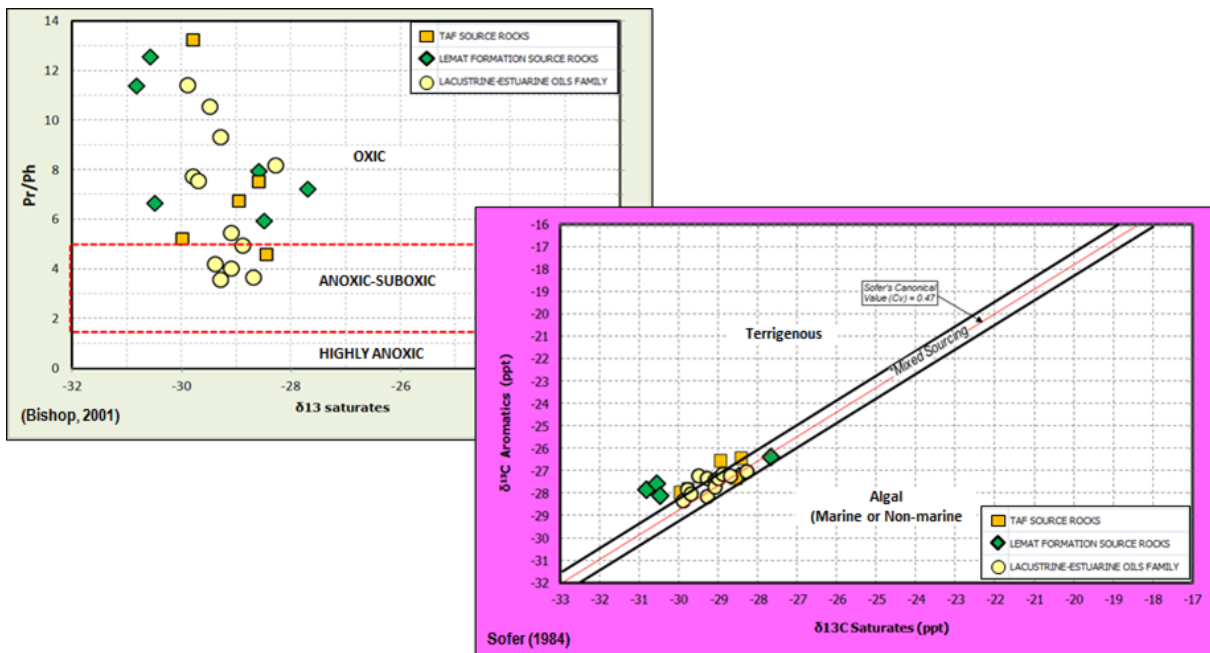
14
12
10
8
6
4
2
0
Pr/Ph
-32
-30
-28
-26
δ13 saturates
(Bishop, 2001)
TAF SOURCE ROCKS
LEMAT FORMATION SOURCE ROCKS
LACUSTRINE-ESTUARINE OILS FAMILY
OXIC
ANOXIC-SUBOXIC
HIGHLY ANOXIC

-16
-17
-18
-19
-20
-21
-22
-23
-24
-25
-26
-27
-28
-29
-30
-31
-32
$\delta^{13}C$ Aromatics (ppt)
Sofer's Canonical Value (Cv) = 0.47
Mixed Sourcing
Terrigenous
Algal
(Marine or Non-marine
TAF SOURCE ROCKS
LEMAT FORMATION SOURCE ROCKS
LACUSTRINE-ESTUARINE OILS FAMILY
-33
-32
-31
-30
-29
-28
-27
-26
-25
-24
-23
-22
-21
-20
-19
-18
-17
δ13C Saturates (ppt)
Sofer (1984)